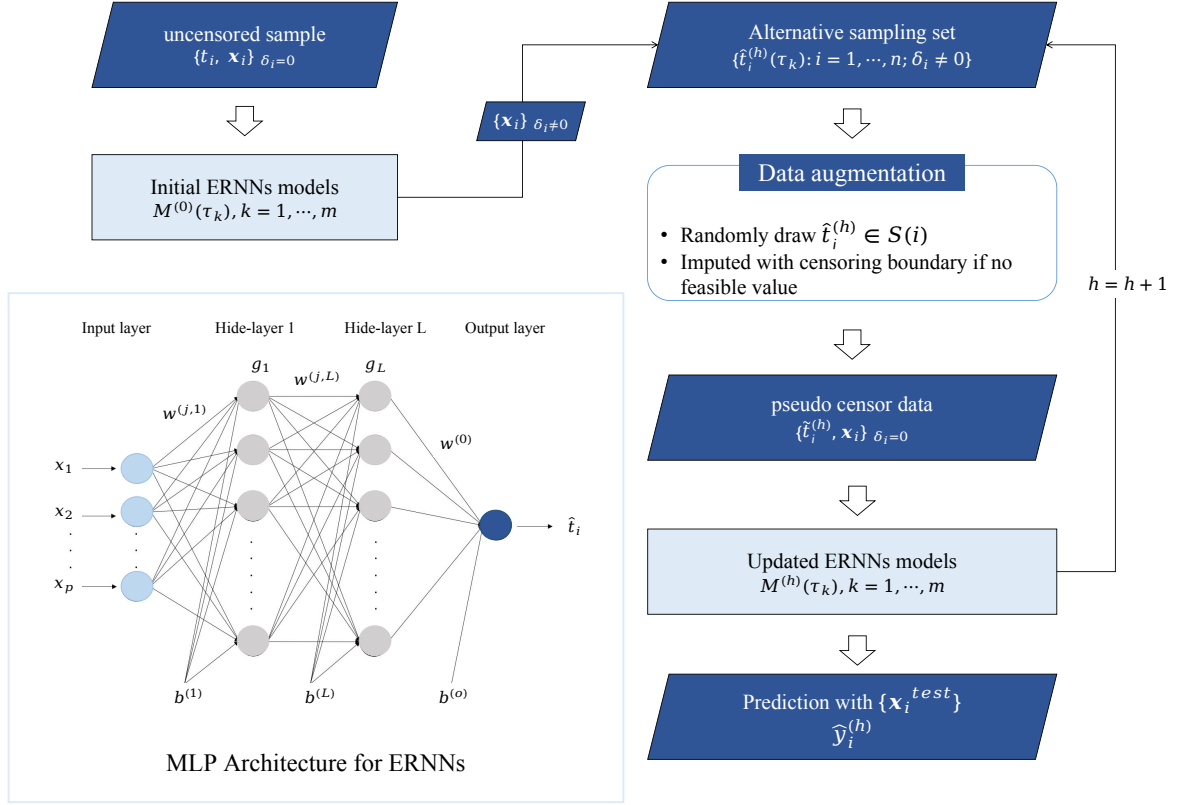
uncensored sample
$\{t_i, \boldsymbol{x}_i\}_{\delta_i=0}$

Initial ERNNs models
$M^{(0)}(\tau_k), k=1,\cdots,m$

$\{\boldsymbol{x}_i\}_{\delta_i\neq0}$

Alternative sampling set
$\{\hat{t}_i^{(h)}(\tau_k): i=1,\cdots,n; \delta_i\neq0\}$

Data augmentation

• Randomly draw $\hat{t}_i^{(h)} \in S(i)$
• Imputed with censoring boundary if no feasible value

$h=h+1$

pseudo censor data
$\{\tilde{t}_i^{(h)}, \boldsymbol{x}_i\}_{\delta_i=0}$

Updated ERNNs models
$M^{(h)}(\tau_k), k=1,\cdots,m$

Prediction with $\{\boldsymbol{x}_i{}^{test}\}$
$\hat{y}_i^{(h)}$

Input layer Hide-layer 1 Hide-layer L Output layer

$g_1$ $g_L$ $w^{(j,1)}$ $w^{(j,L)}$ $w^{(0)}$

$x_1$ $x_2$ . . . $x_p$

$\hat{t}_i$

$b^{(1)}$ $b^{(L)}$ $b^{(o)}$

MLP Architecture for ERNNs